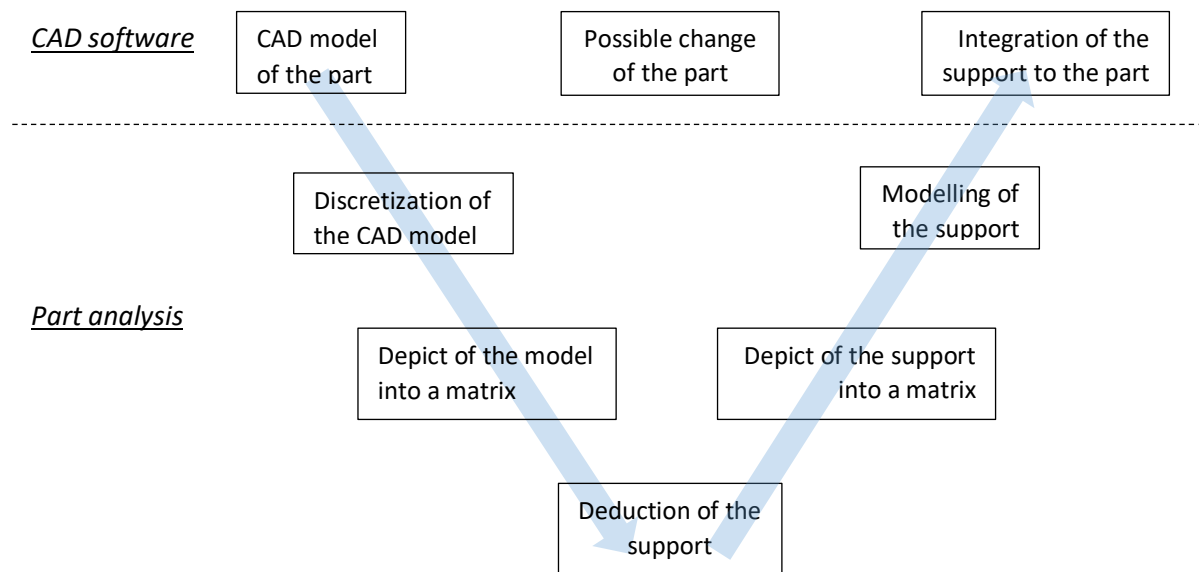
CAD software

CAD model of the part

Possible change of the part

Integration of the support to the part

Discretization of the CAD model

Modelling of the support

Part analysis

Depict of the model into a matrix

Depict of the support into a matrix

Deduction of the support